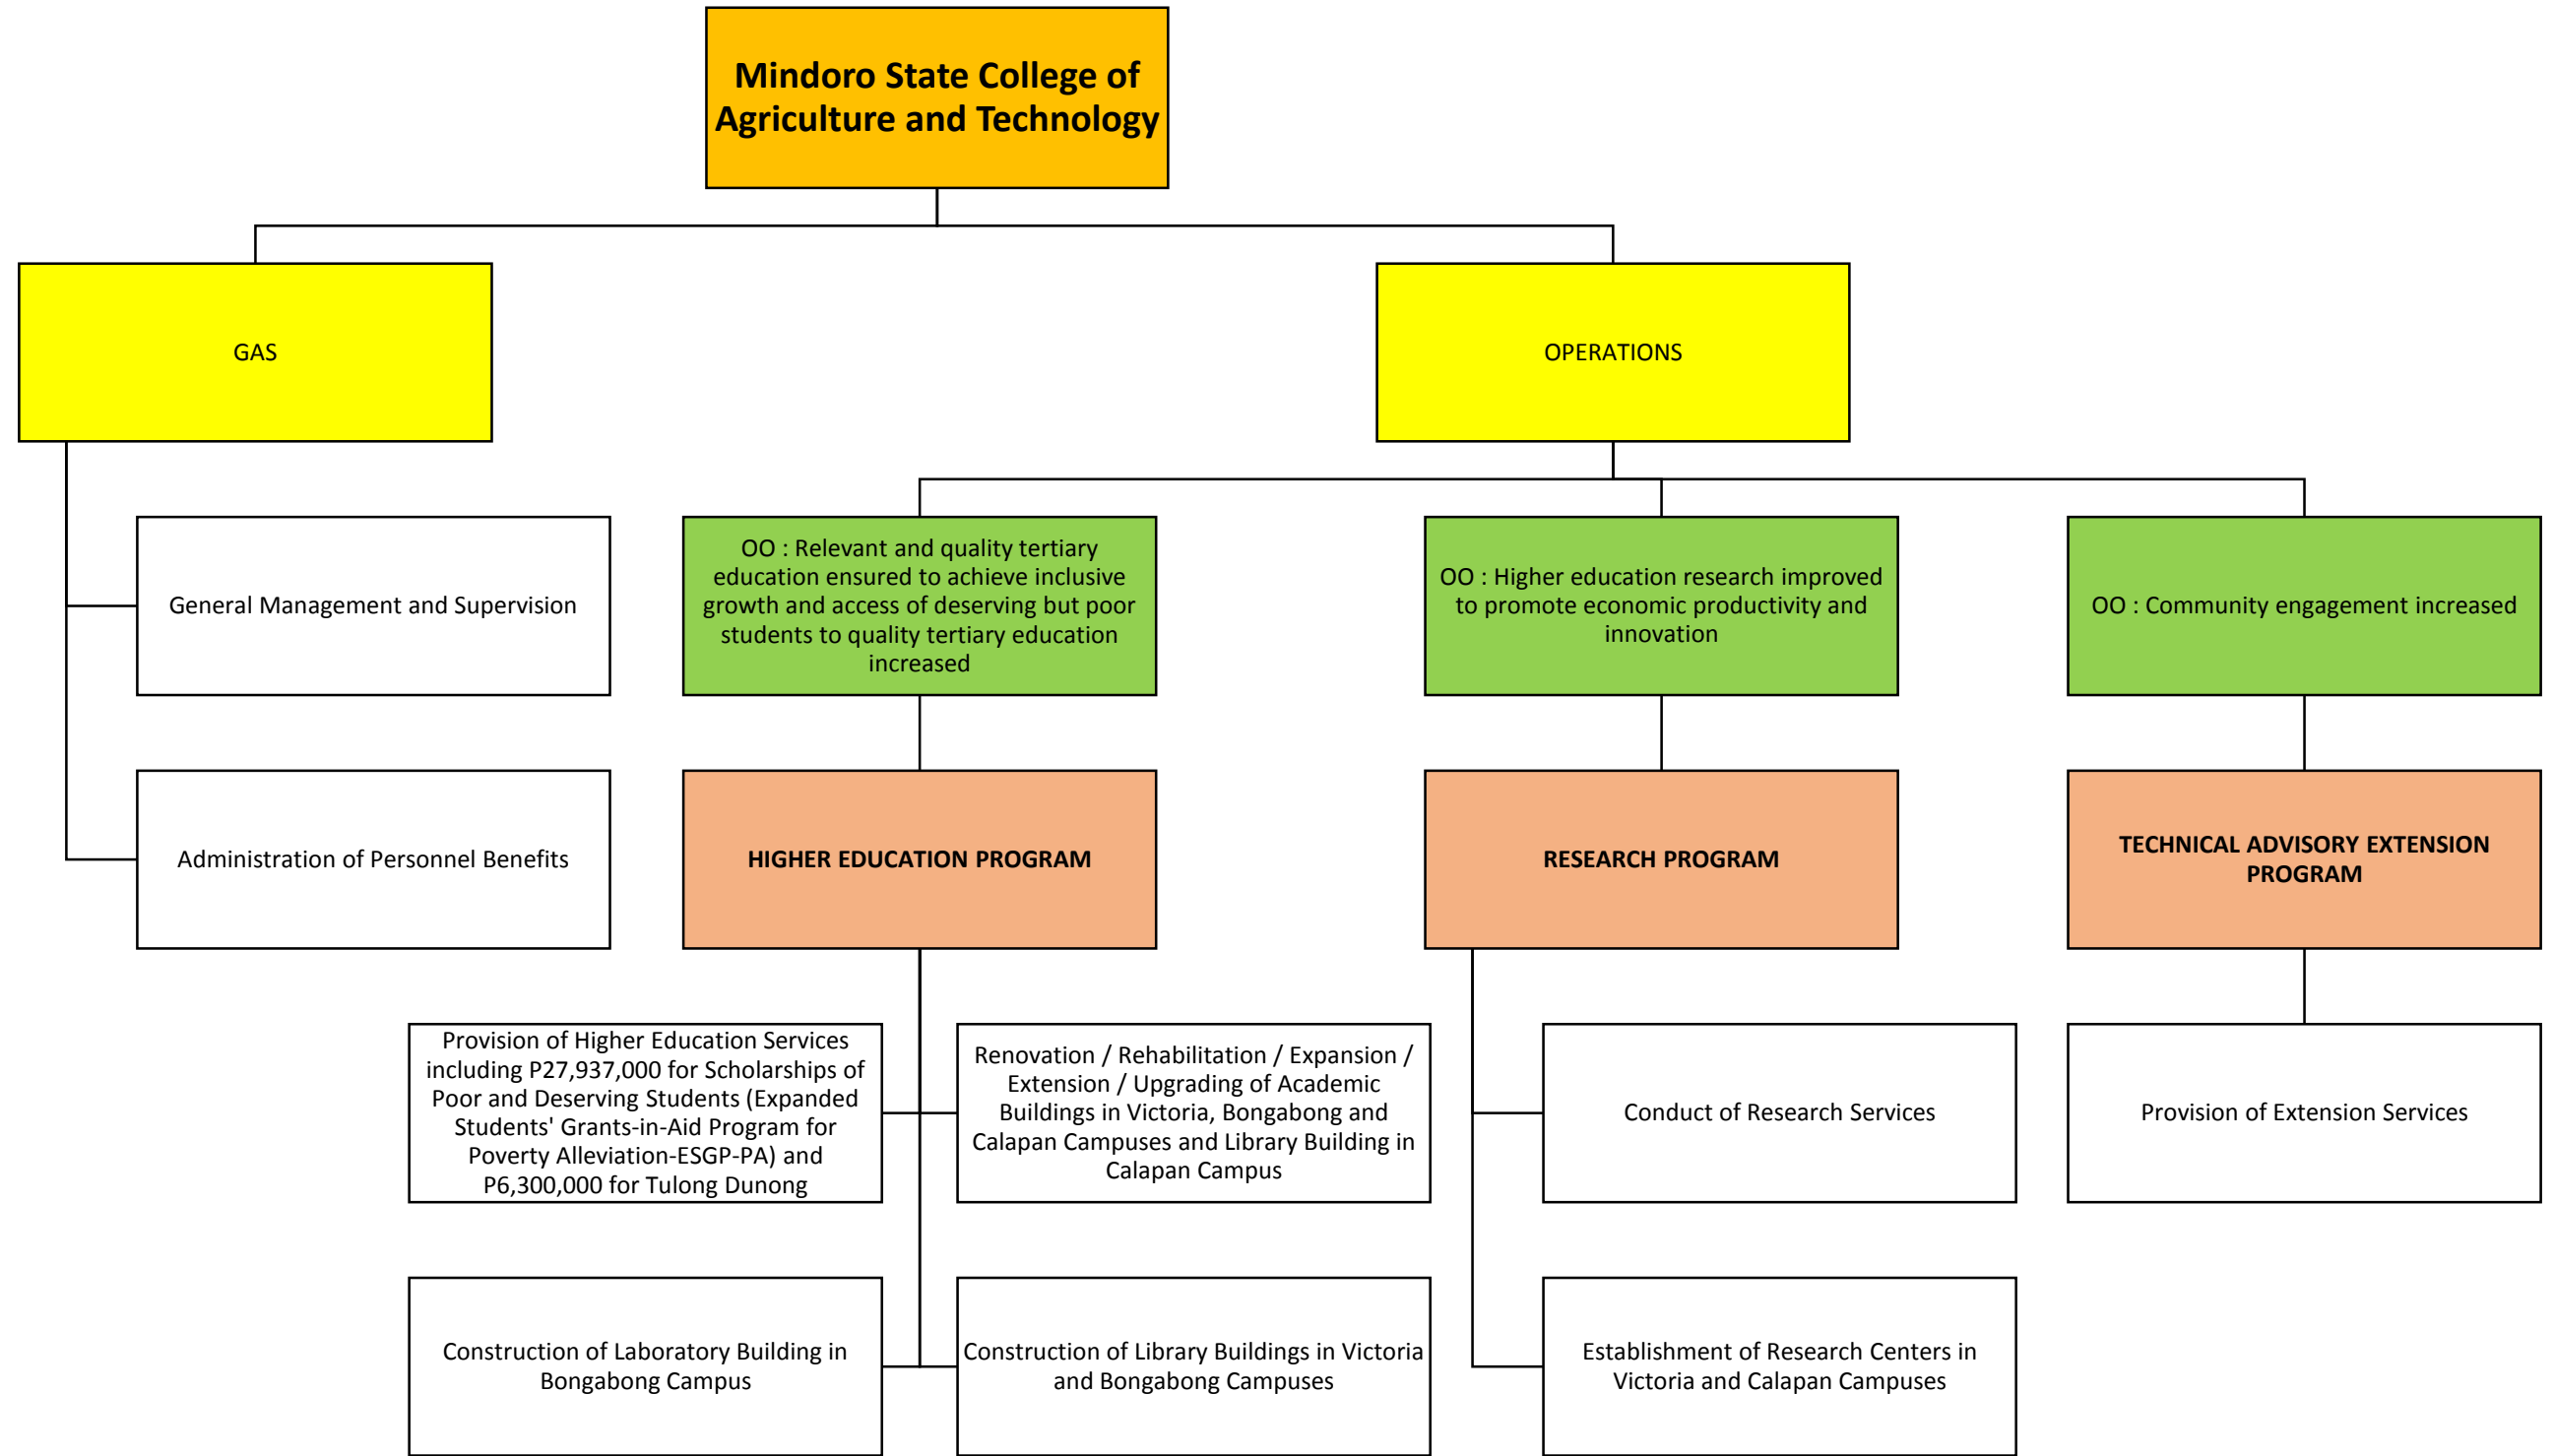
Mindoro State College of Agriculture and Technology

GAS

OPERATIONS

General Management and Supervision

Administration of Personnel Benefits

OO : Relevant and quality tertiary education ensured to achieve inclusive growth and access of deserving but poor students to quality tertiary education increased

HIGHER EDUCATION PROGRAM

Provision of Higher Education Services including P27,937,000 for Scholarships of Poor and Deserving Students (Expanded Students' Grants-in-Aid Program for Poverty Alleviation-ESGP-PA) and P6,300,000 for Tulong Dunong

Renovation / Rehabilitation / Expansion / Extension / Upgrading of Academic Buildings in Victoria, Bongabong and Calapan Campuses and Library Building in Calapan Campus

Construction of Laboratory Building in Bongabong Campus

Construction of Library Buildings in Victoria and Bongabong Campuses

OO : Higher education research improved to promote economic productivity and innovation

RESEARCH PROGRAM

Conduct of Research Services

Establishment of Research Centers in Victoria and Calapan Campuses

OO : Community engagement increased

TECHNICAL ADVISORY EXTENSION PROGRAM

Provision of Extension Services